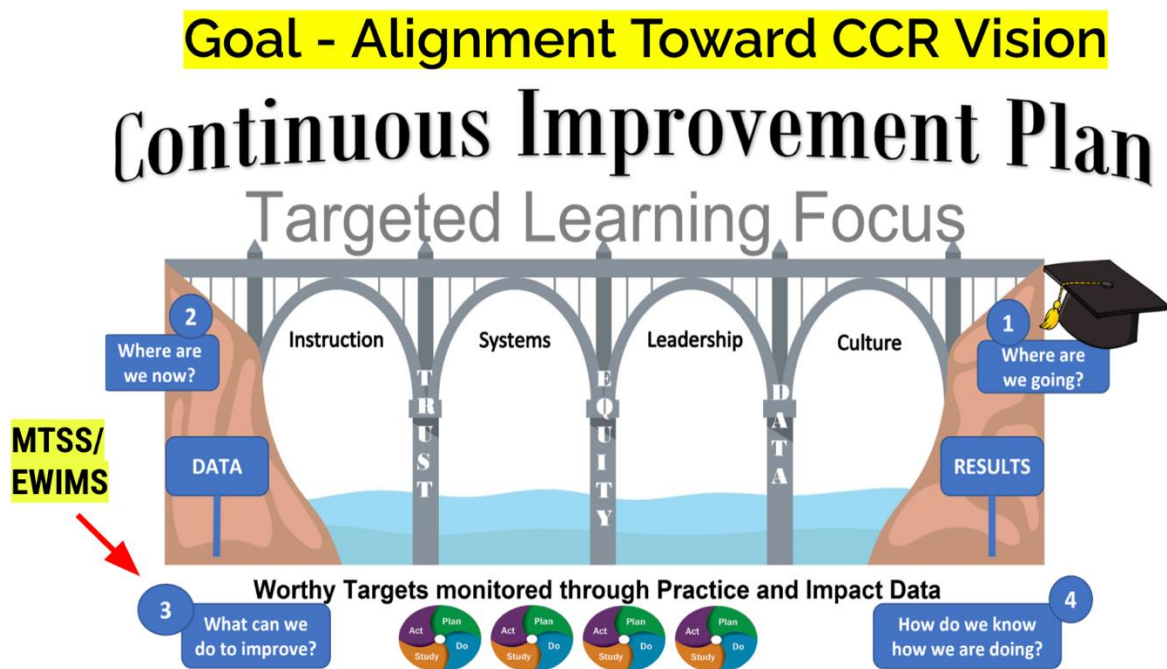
Goal - Alignment Toward CCR Vision

Continuous Improvement Plan

Targeted Learning Focus

2
Where are we now?

Instruction

Systems

Leadership

Culture

1
Where are we going?

TRUST

EQUITY

DATA

MTSS/
EWIMS

DATA

RESULTS

Worthy Targets monitored through Practice and Impact Data

3
What can we do to improve?

Act Plan Study Do

Act Plan Study Do

Act Plan Study Do

Act Plan Study Do

4
How do we know how we are doing?